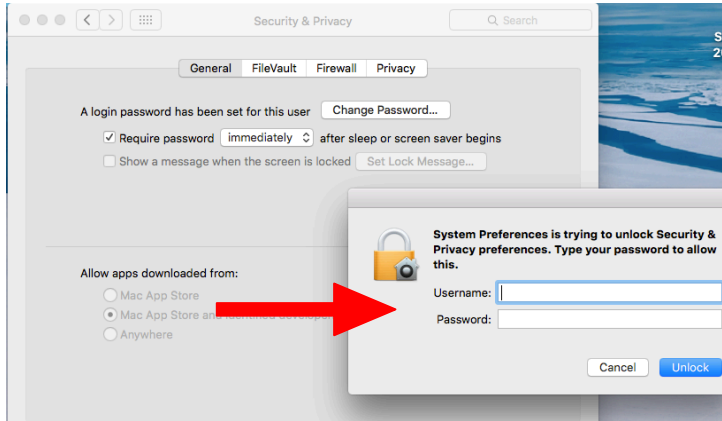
Security & Privacy

Search

General FileVault Firewall Privacy

A login password has been set for this user Change Password...

Require password immediately after sleep or screen saver begins

Show a message when the screen is locked Set Lock Message...

Allow apps downloaded from:

Mac App Store

Mac App Store and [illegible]

Anywhere

System Preferences is trying to unlock Security & Privacy preferences. Type your password to allow this.

Username:

Password:

Cancel Unlock

S
2